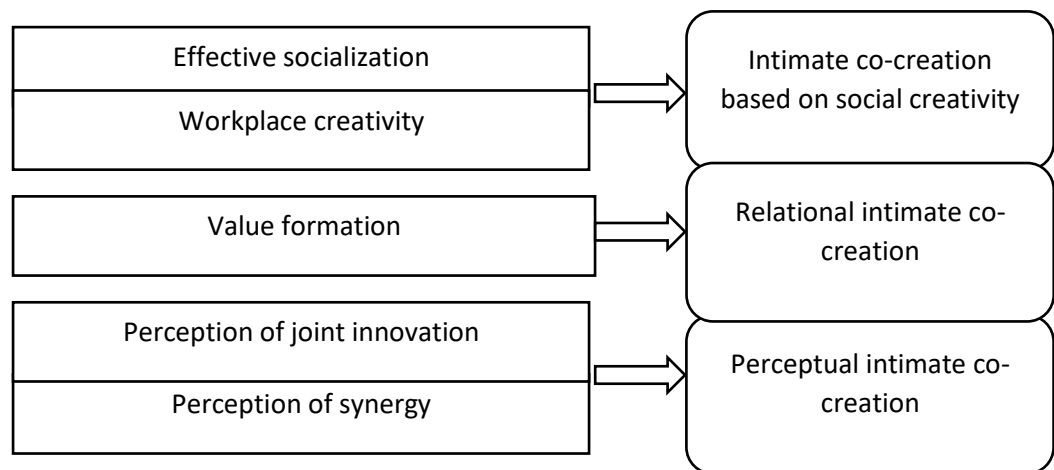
Effective socialization

Workplace creativity

Intimate co-creation based on social creativity

Value formation

Relational intimate co-creation

Perception of joint innovation

Perception of synergy

Perceptual intimate co-creation